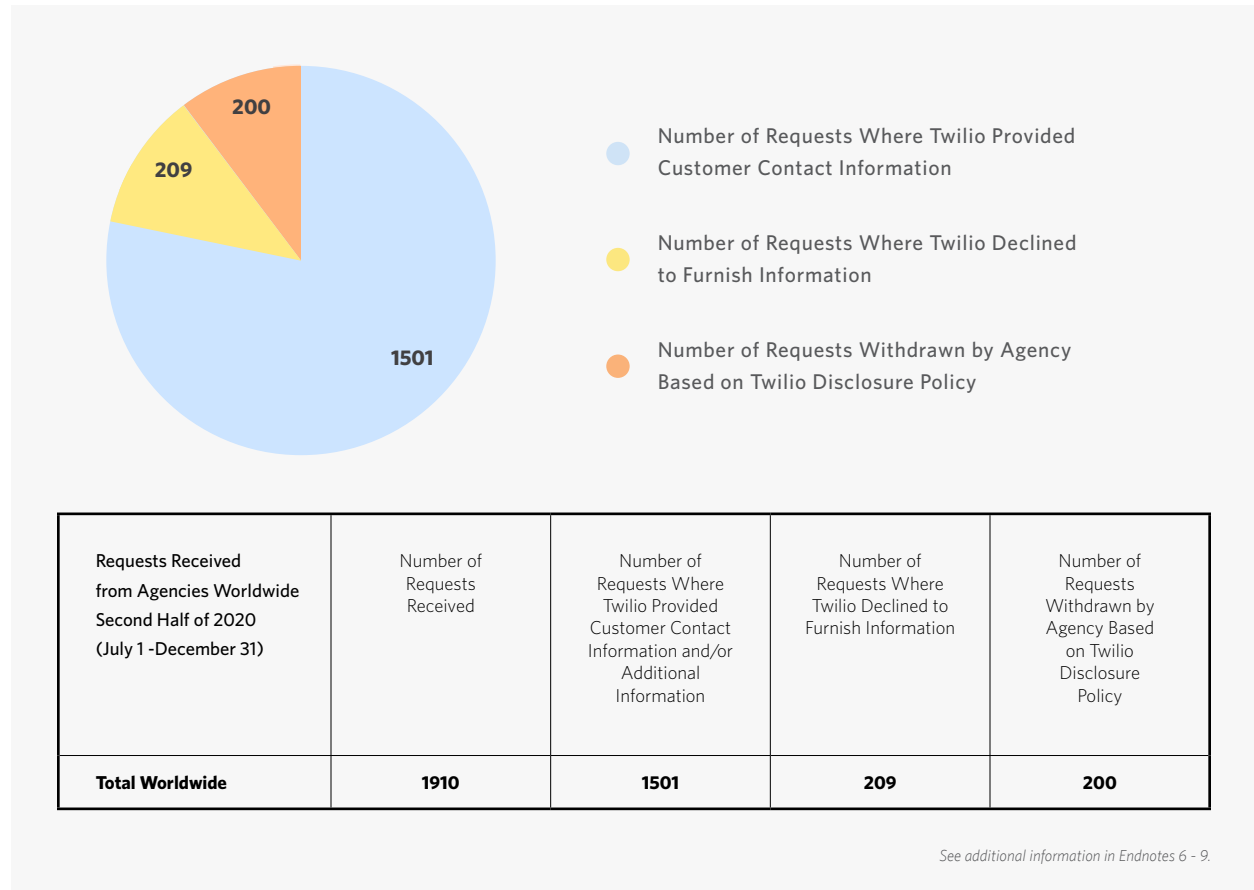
200

209

1501

Number of Requests Where Twilio Provided Customer Contact Information

Number of Requests Where Twilio Declined to Furnish Information

Number of Requests Withdrawn by Agency Based on Twilio Disclosure Policy

| Requests Received from Agencies Worldwide Second Half of 2020 (July 1 -December 31) | Number of Requests Received | Number of Requests Where Twilio Provided Customer Contact Information and/or Additional Information | Number of Requests Where Twilio Declined to Furnish Information | Number of Requests Withdrawn by Agency Based on Twilio Disclosure Policy |
|---|---|---|---|---|
| **Total Worldwide** | **1910** | **1501** | **209** | **200** |

See additional information in Endnotes 6 - 9.